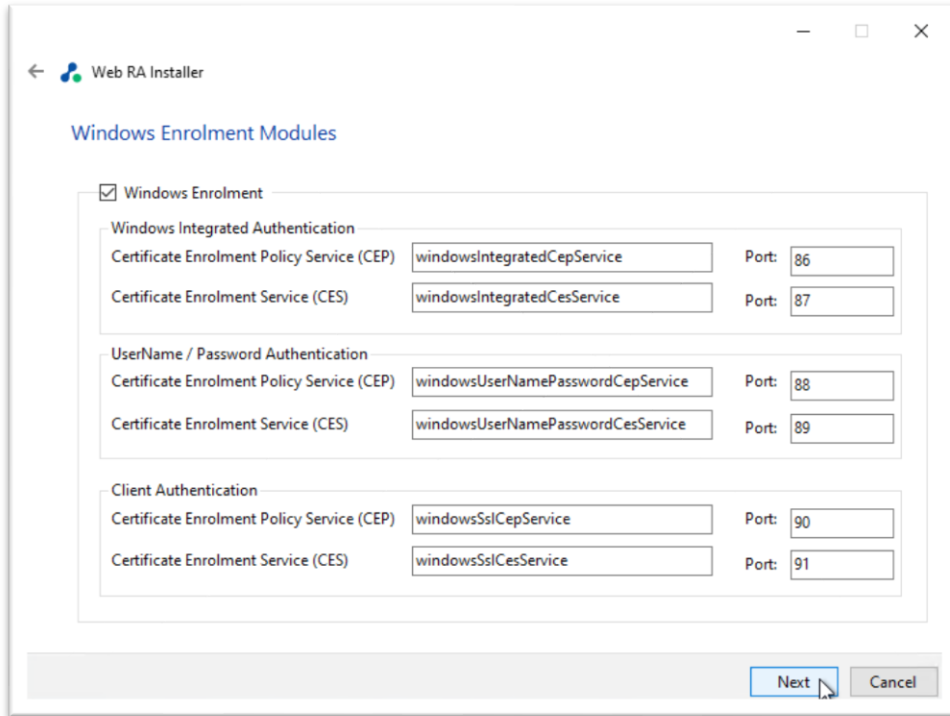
Web RA Installer

Windows Enrolment Modules

Windows Enrolment

Windows Integrated Authentication

Certificate Enrolment Policy Service (CEP) windowsIntegratedCepService Port: 86

Certificate Enrolment Service (CES) windowsIntegratedCesService Port: 87

UserName / Password Authentication

Certificate Enrolment Policy Service (CEP) windowsUserNamePasswordCepService Port: 88

Certificate Enrolment Service (CES) windowsUserNamePasswordCesService Port: 89

Client Authentication

Certificate Enrolment Policy Service (CEP) windowsSslCepService Port: 90

Certificate Enrolment Service (CES) windowsSslCesService Port: 91

Next Cancel